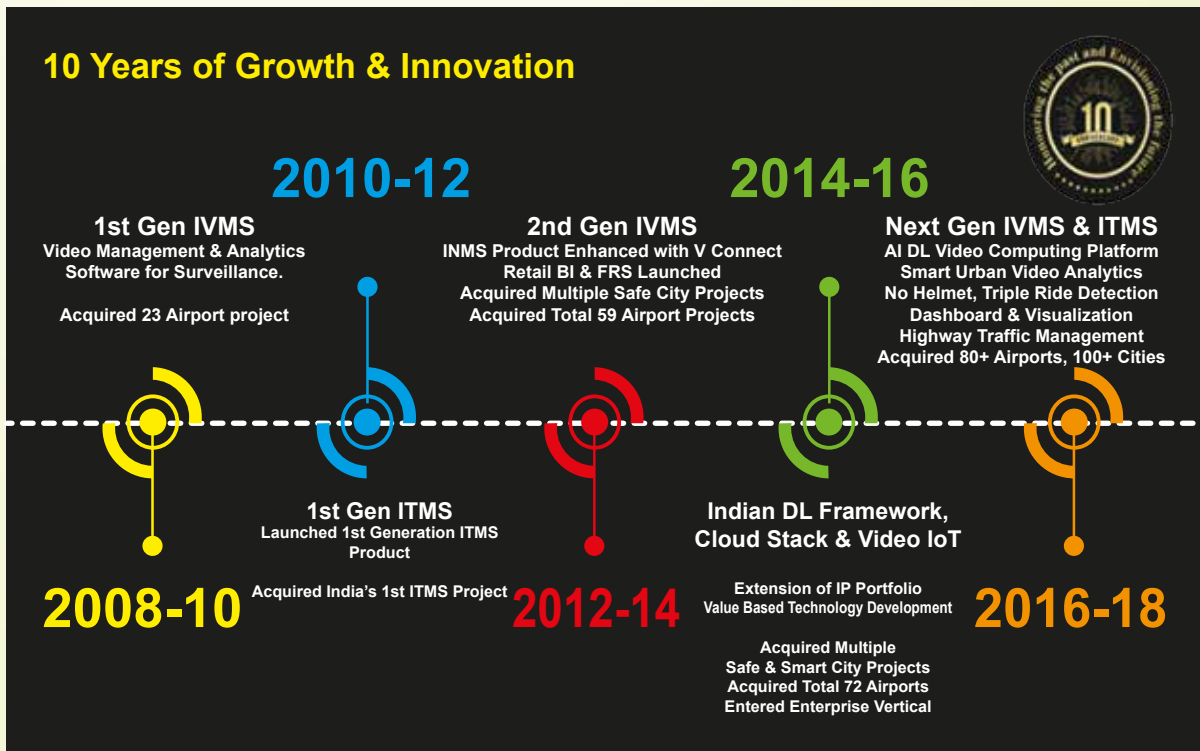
10 Years of Growth & Innovation

Honouring the past and Envisioning the future

10

2010-12

2014-16

1st Gen IVMS
Video Management & Analytics Software for Surveillance.

Acquired 23 Airport project

2nd Gen IVMS
INMS Product Enhanced with V Connect
Retail BI & FRS Launched
Acquired Multiple Safe City Projects
Acquired Total 59 Airport Projects

Next Gen IVMS & ITMS
AI DL Video Computing Platform
Smart Urban Video Analytics
No Helmet, Triple Ride Detection
Dashboard & Visualization
Highway Traffic Management
Acquired 80+ Airports, 100+ Cities

1st Gen ITMS
Launched 1st Generation ITMS Product

Acquired India's 1st ITMS Project

Indian DL Framework, Cloud Stack & Video IoT

Extension of IP Portfolio
Value Based Technology Development

Acquired Multiple Safe & Smart City Projects
Acquired Total 72 Airports
Entered Enterprise Vertical

2008-10

2012-14

2016-18